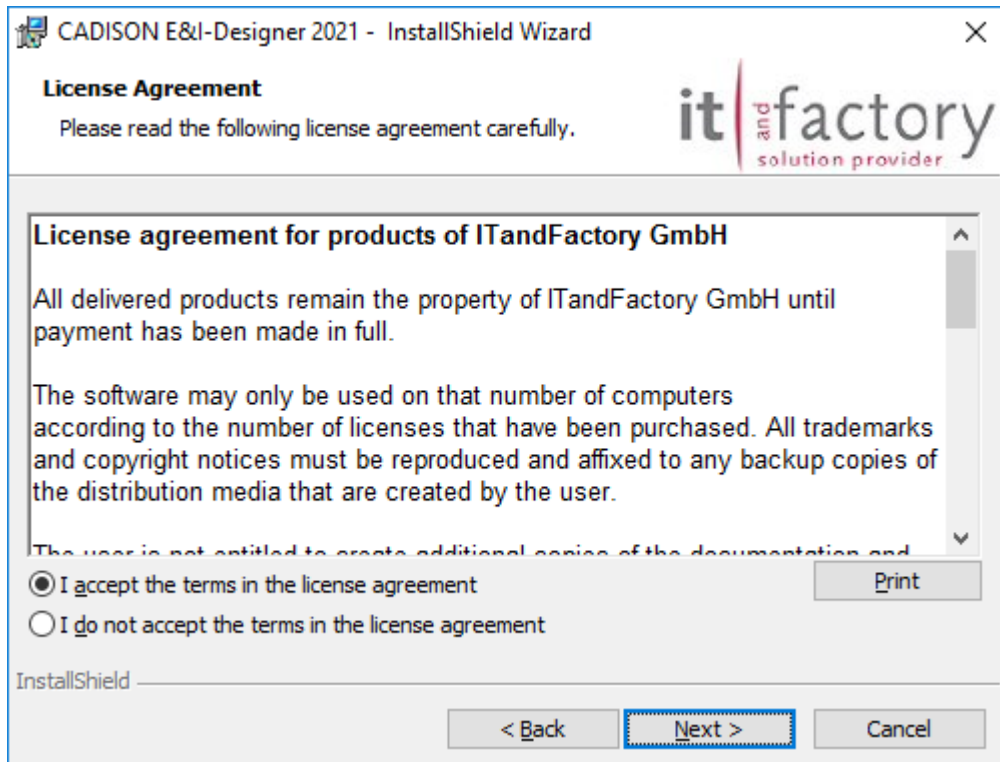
CADISON E&I-Designer 2021 - InstallShield Wizard

License Agreement

Please read the following license agreement carefully.

it and factory
solution provider

License agreement for products of ITandFactory GmbH

All delivered products remain the property of ITandFactory GmbH until payment has been made in full.

The software may only be used on that number of computers according to the number of licenses that have been purchased. All trademarks and copyright notices must be reproduced and affixed to any backup copies of the distribution media that are created by the user.

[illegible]

I accept the terms in the license agreement

I do not accept the terms in the license agreement

Print

InstallShield

< Back

Next >

Cancel